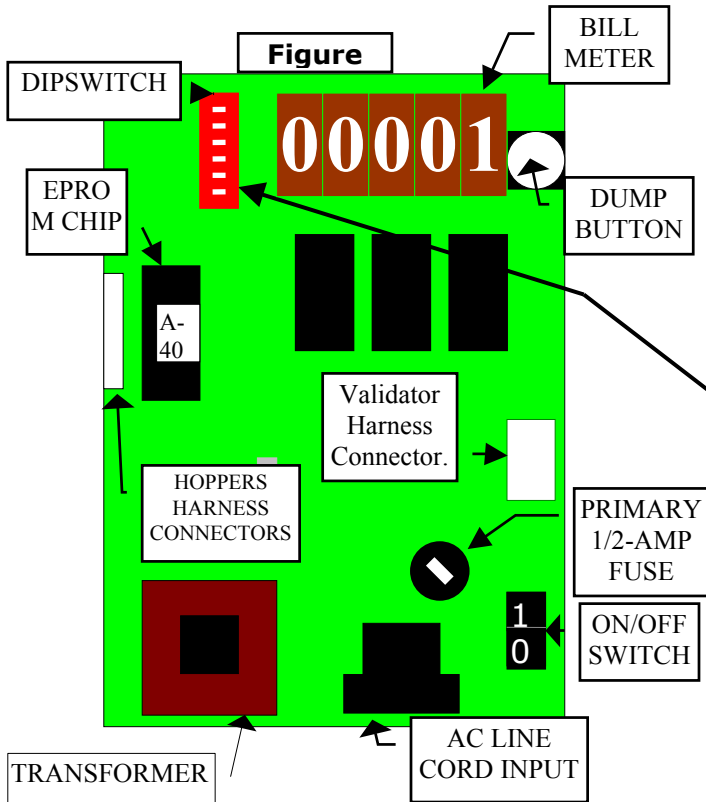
Figure

BILL METER

DIPSWITCH

00001

EPRO M CHIP

DUMP BUTTON

A-40

Validator Harness Connector.

HOPPERS HARNESS CONNECTORS

PRIMARY 1/2-AMP FUSE

1
0

ON/OFF SWITCH

TRANSFORMER

AC LINE CORD INPUT